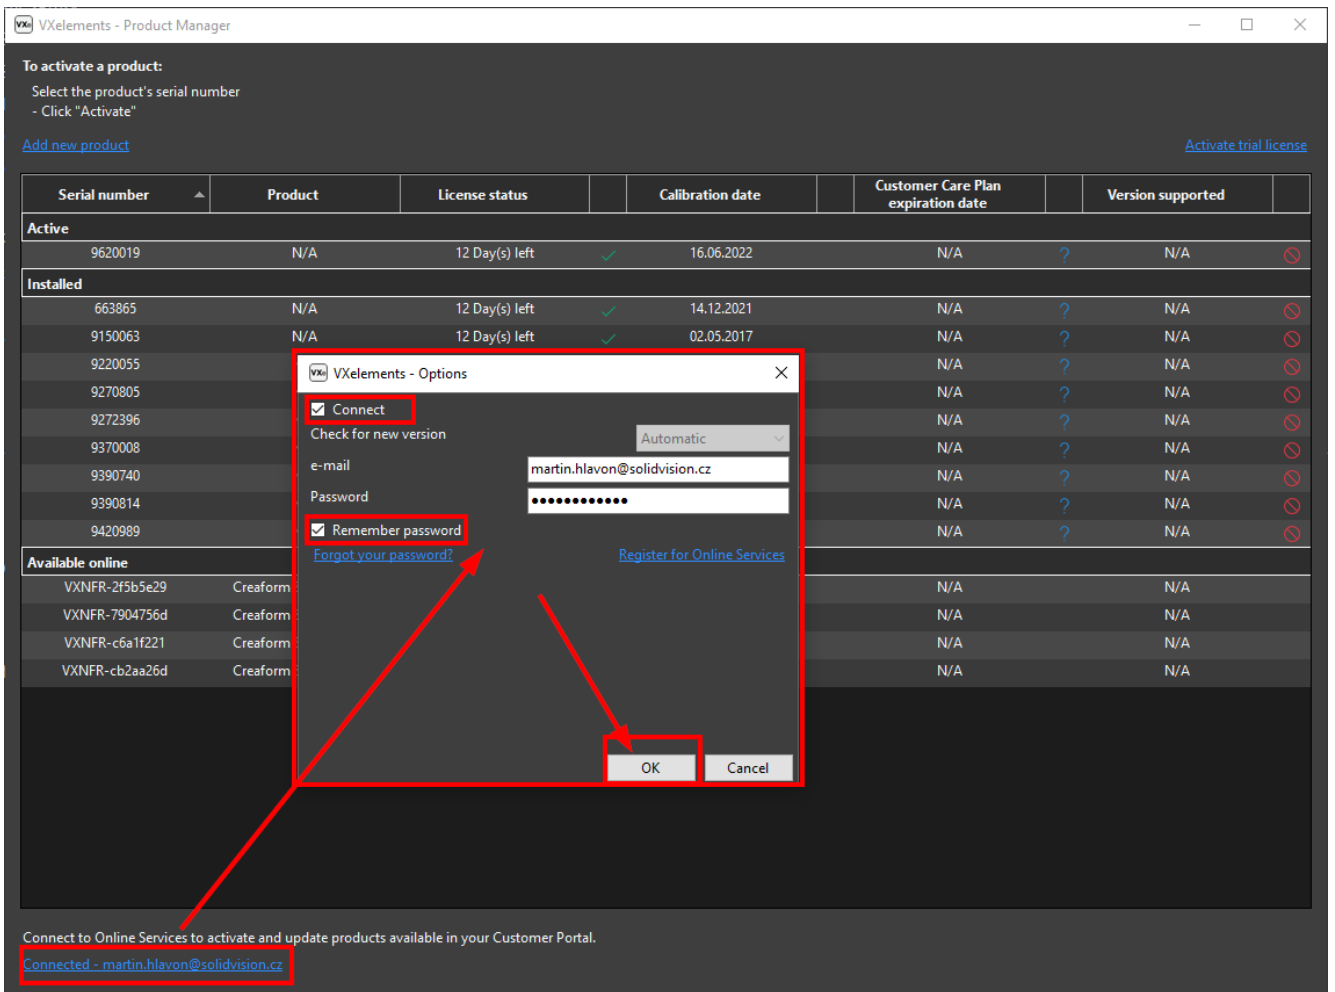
VXelements - Product Manager

To activate a product:

Select the product's serial number
- Click "Activate"

Add new product

Activate trial license

| Serial number | Product | License status | Calibration date | Customer Care Plan expiration date | Version supported |
|---|---|---|---|---|---|
| Active | | | | | |
| 9620019 | N/A | 12 Day(s) left | 16.06.2022 | N/A | N/A |
| Installed | | | | | |
| 663865 | N/A | 12 Day(s) left | 14.12.2021 | N/A | N/A |
| 9150063 | N/A | 12 Day(s) left | 02.05.2017 | N/A | N/A |
| 9220055 | | | | N/A | N/A |
| 9270805 | | | | N/A | N/A |
| 9272396 | | | | N/A | N/A |
| 9370008 | | | | N/A | N/A |
| 9390740 | | | | N/A | N/A |
| 9390814 | | | | N/A | N/A |
| 9420989 | | | | N/A | N/A |
| Available online | | | | | |
| VXNFR-2f5b5e29 | Creaform | | | N/A | N/A |
| VXNFR-7904756d | Creaform | | | N/A | N/A |
| VXNFR-c6a1f221 | Creaform | | | N/A | N/A |
| VXNFR-cb2aa26d | Creaform | | | N/A | N/A |

VXelements - Options

Connect
Check for new version
Automatic
e-mail
martin.hlavon@solidvision.cz
Password
●●●●●●●●●●●●
Remember password
Forgot your password?
Register for Online Services
OK
Cancel

Connect to Online Services to activate and update products available in your Customer Portal.

Connected - martin.hlavon@solidvision.cz